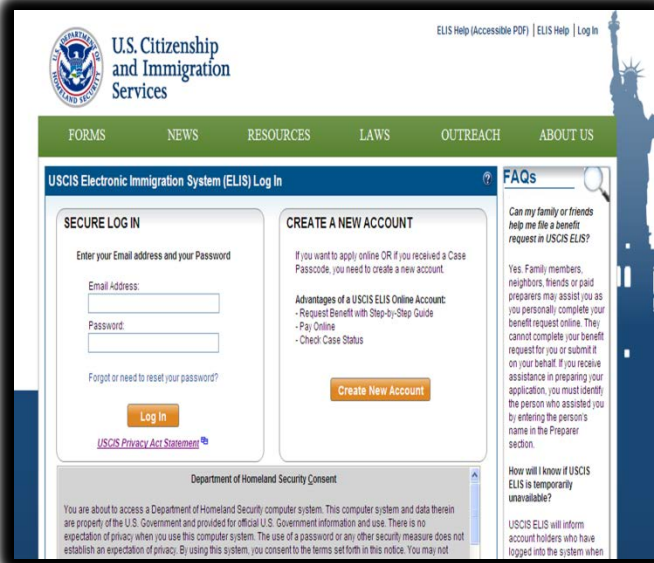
U.S. Citizenship and Immigration Services

ELIS Help (Accessible PDF) | ELIS Help | Log In

FORMS NEWS RESOURCES LAWS OUTREACH ABOUT US

USCIS Electronic Immigration System (ELIS) Log In

SECURE LOG IN

Enter your Email address and your Password

Email Address:

Password:

Forgot or need to reset your password?

Log In

USCIS Privacy Act Statement

CREATE A NEW ACCOUNT

If you want to apply online OR if you received a Case Passcode, you need to create a new account.

Advantages of a USCIS ELIS Online Account:
- Request Benefit with Step-by-Step Guide
- Pay Online
- Check Case Status

Create New Account

Department of Homeland Security Consent

You are about to access a Department of Homeland Security computer system. This computer system and data therein are property of the U.S. Government and provided for official U.S. Government information and use. There is no expectation of privacy when you use this computer system. The use of a password or any other security measure does not establish an expectation of privacy. By using this system, you consent to the terms set forth in this notice. You may not

FAQs

Can my family or friends help me file a benefit request in USCIS ELIS?

Yes. Family members, neighbors, friends or paid preparers may assist you as you personally complete your benefit request online. They cannot complete your benefit request for you or submit it on your behalf. If you receive assistance in preparing your application, you must identify the person who assisted you by entering the person's name in the Preparer section.

How will I know if USCIS ELIS is temporarily unavailable?

USCIS ELIS will inform account holders who have logged into the system when